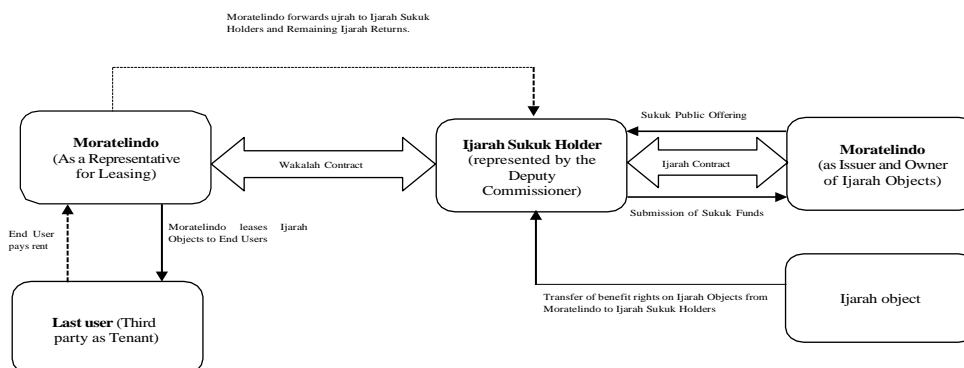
Moratelindo forwards ujrah to Ijarah Sukuk Holders and Remaining Ijarah Returns.

**Moratelindo** (As a Representative for Leasing)

Wakalah Contract

**Ijarah Sukuk Holder** (represented by the Deputy Commissioner)

Sukuk Public Offering

Ijarah Contract

Submission of Sukuk Funds

**Moratelindo** (as Issuer and Owner of Ijarah Objects)

End User pays rent

Moratelindo leases Ijarah Objects to End Users

**Last user** (Third party as Tenant)

Transfer of benefit rights on Ijarah Objects from Moratelindo to Ijarah Sukuk Holders

Ijarah object